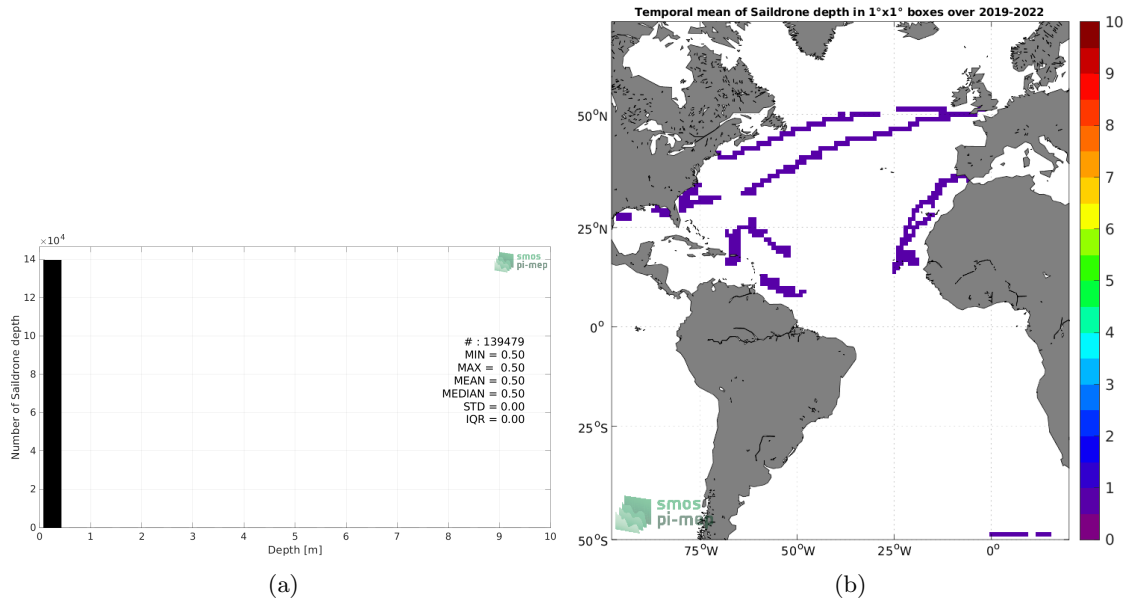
$\times 10^4$
14
12
10
8
6
4
2
0
Number of Saildrone depth
0 1 2 3 4 5 6 7 8 9 10
Depth [m]
smos pi-mep
# : 139479
MIN = 0.50
MAX = 0.50
MEAN = 0.50
MEDIAN = 0.50
STD = 0.00
IQR = 0.00
(a)

Temporal mean of Saildrone depth in 1°x1° boxes over 2019-2022
50$^o$N
25$^o$N
0$^o$
25$^o$S
50$^o$S
75$^o$W 50$^o$W 25$^o$W 0$^o$
smos pi-mep
10
9
8
7
6
5
4
3
2
1
0
(b)